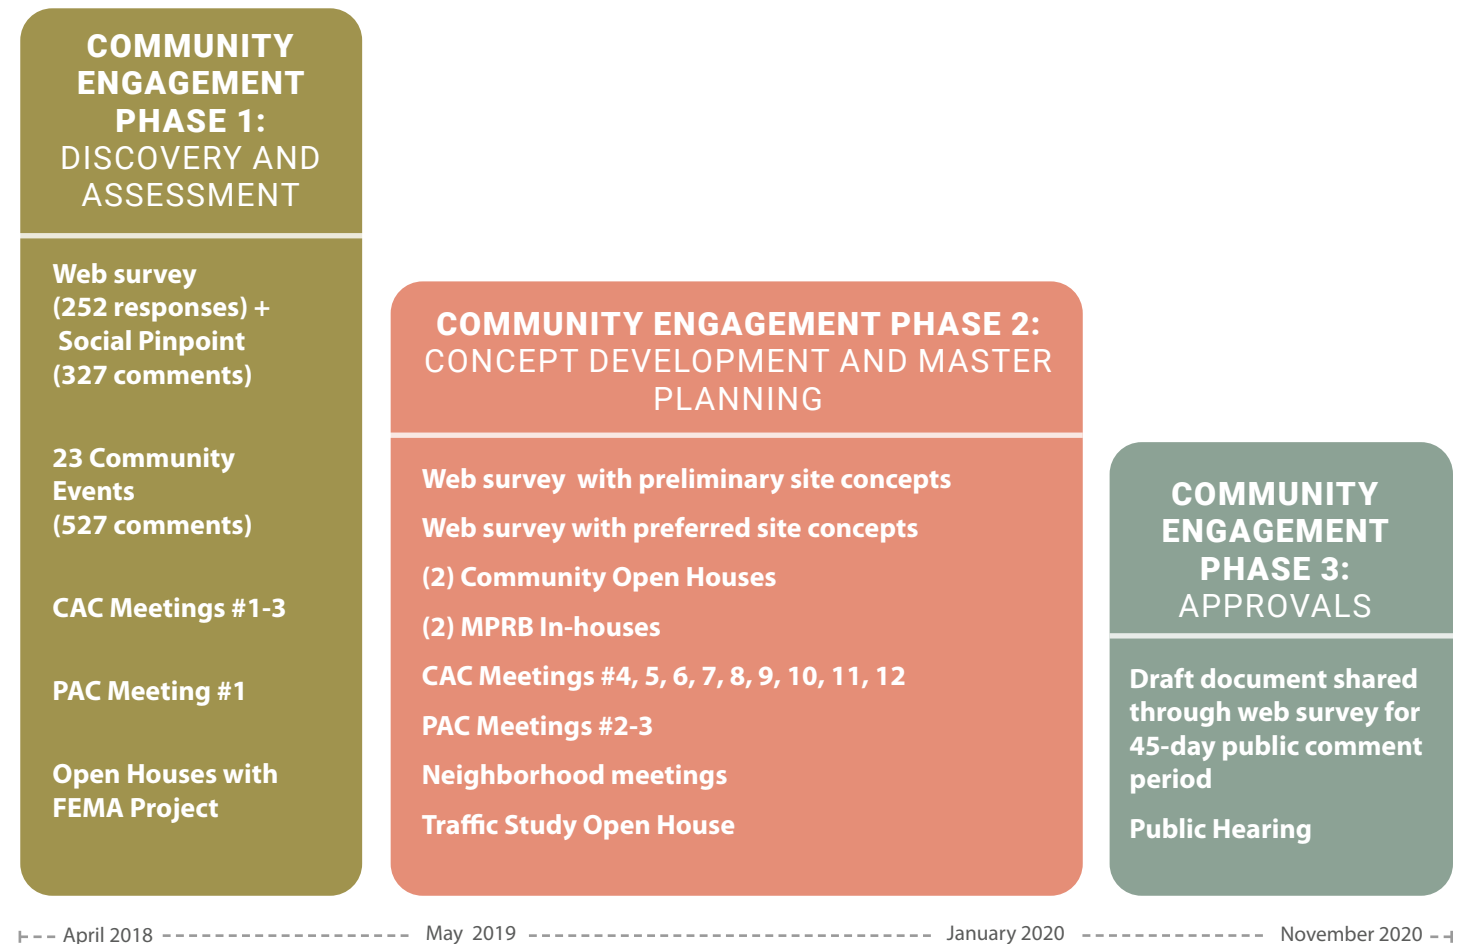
COMMUNITY ENGAGEMENT PHASE 1: DISCOVERY AND ASSESSMENT

Web survey (252 responses) + Social Pinpoint (327 comments)

23 Community Events (527 comments)

CAC Meetings #1-3

PAC Meeting #1

Open Houses with FEMA Project

COMMUNITY ENGAGEMENT PHASE 2: CONCEPT DEVELOPMENT AND MASTER PLANNING

Web survey with preliminary site concepts

Web survey with preferred site concepts

(2) Community Open Houses

(2) MPRB In-houses

CAC Meetings #4, 5, 6, 7, 8, 9, 10, 11, 12

PAC Meetings #2-3

Neighborhood meetings

Traffic Study Open House

COMMUNITY ENGAGEMENT PHASE 3: APPROVALS

Draft document shared through web survey for 45-day public comment period

Public Hearing

April 2018 May 2019 January 2020 November 2020